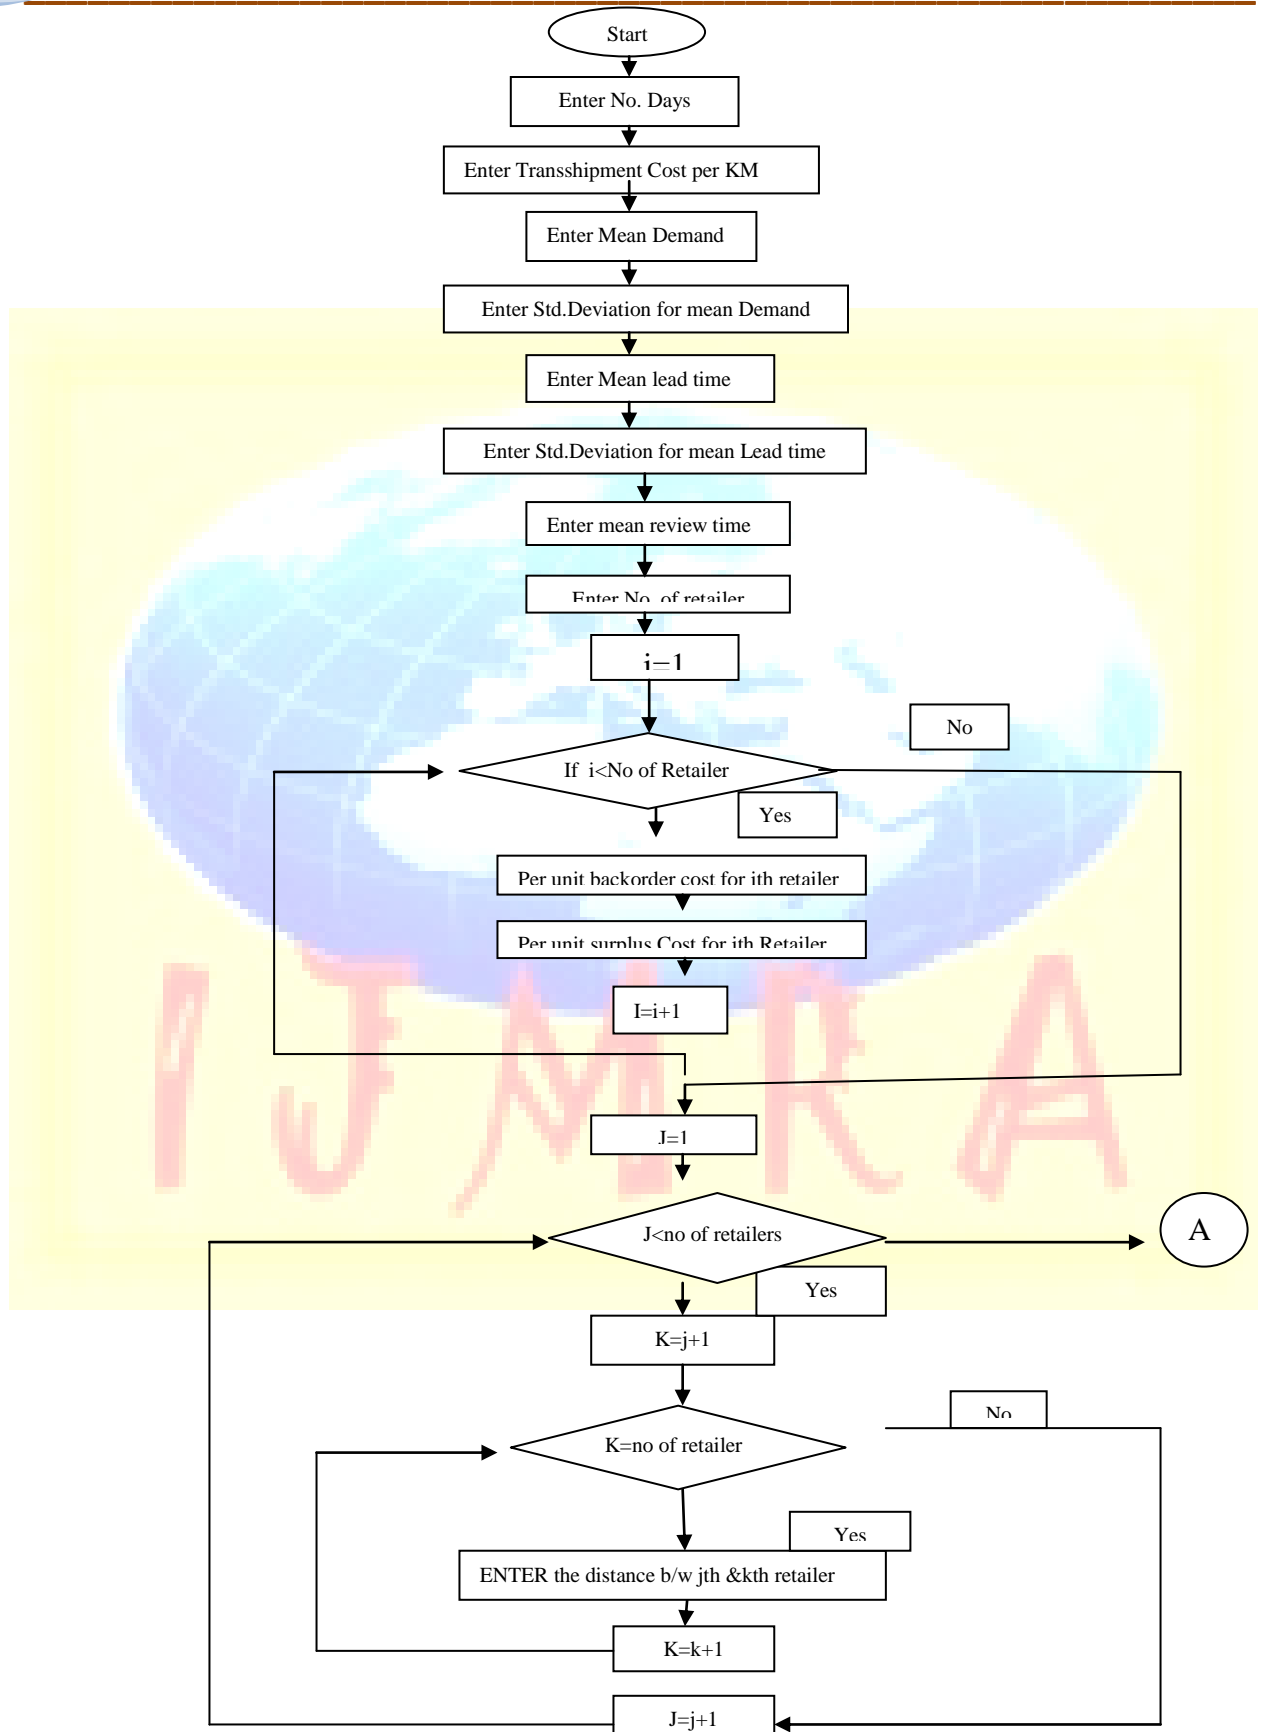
Start

Enter No. Days

Enter Transshipment Cost per KM

Enter Mean Demand

Enter Std.Deviation for mean Demand

Enter Mean lead time

Enter Std.Deviation for mean Lead time

Enter mean review time

Enter No. of retailer

i=1

No

If i<No of Retailer

Yes

Per unit backorder cost for ith retailer

Per unit surplus Cost for ith Retailer

I=i+1

J=1

J<no of retailers

A

Yes

K=j+1

No

K=no of retailer

Yes

ENTER the distance b/w jth &kth retailer

K=k+1

J=j+1

IJMRA